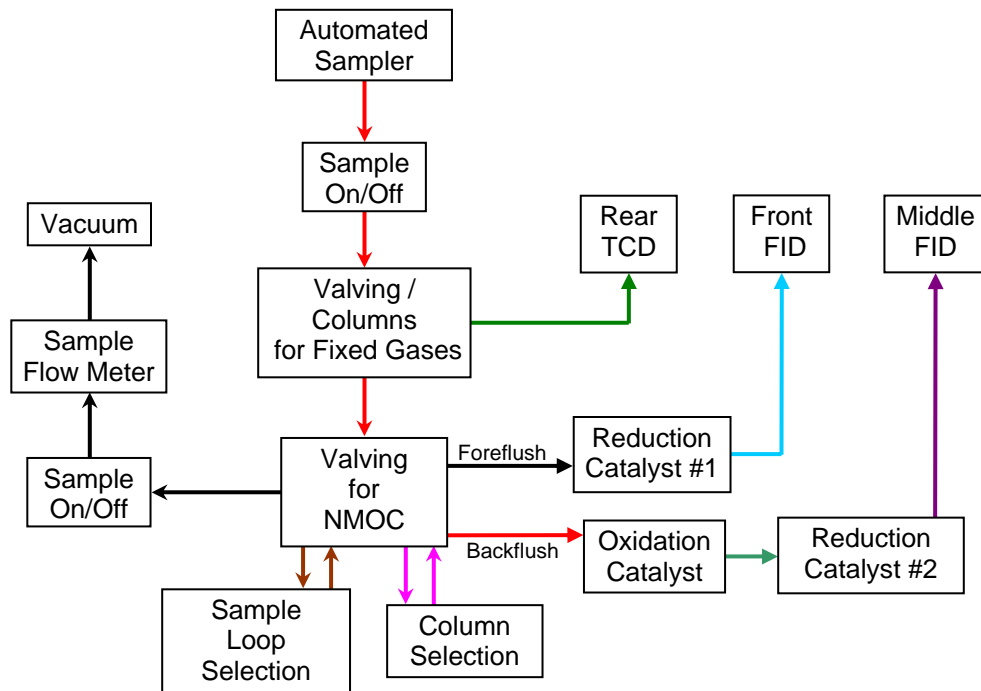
Automated Sampler

Sample On/Off

Rear TCD

Front FID

Middle FID

Vacuum

Valving / Columns for Fixed Gases

Sample Flow Meter

Valving for NMOC

Foreflush

Reduction Catalyst #1

Sample On/Off

Backflush

Oxidation Catalyst

Reduction Catalyst #2

Sample Loop Selection

Column Selection